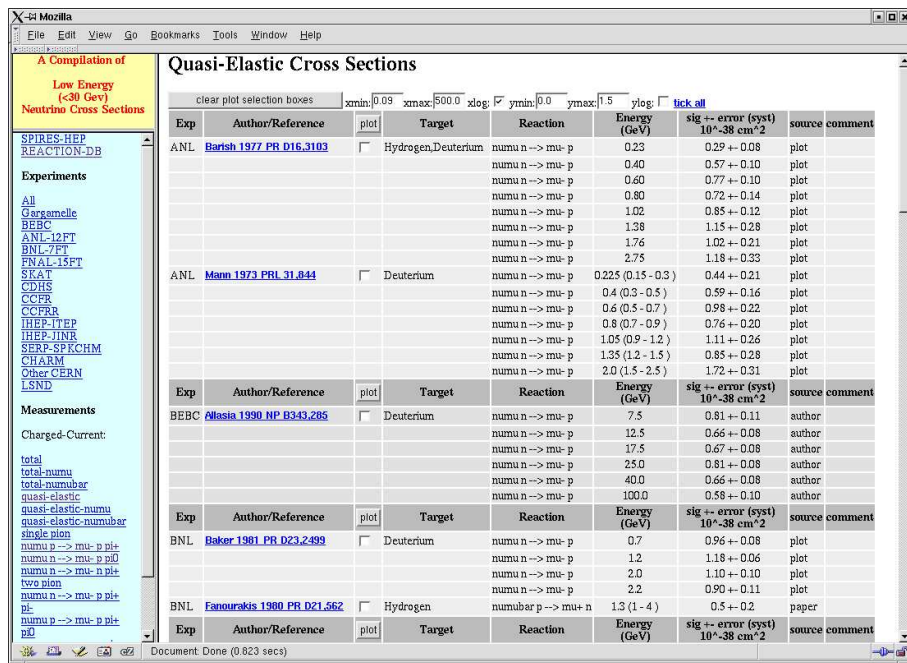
Mozilla

File Edit View Go Bookmarks Tools Window Help

A Compilation of

Low Energy (<30 Gev) Neutrino Cross Sections

SPIRES-HEP
REACTION-DB

Experiments

All
Gargamelle
BEBC
ANL-12FT
BNL-7FT
FNAL-15FT
SKAT
CDHS
CCFR
CCFRR
IHEP-ITEP
IHEP-JINR
SERP-SPKCHM
CHARM
Other CERN
LSND

Measurements

Charged-Current:

total
total-numu
total-numubar
quasi-elastic
quasi-elastic-numu
quasi-elastic-numubar
single pion
numu p --> mu- p pi+
numu n --> mu- p pi0
numu n --> mu- n pi+
two pion
numu n --> mu- p pi+ pi-
numu p --> mu- p pi+ pi0

Quasi-Elastic Cross Sections

clear plot selection boxes xmin: 0.09 xmax: 500.0 xlog: ymin: 0.0 ymax: 1.5 ylog: tick all

| Exp | Author/Reference | plot | Target | Reaction | Energy (GeV) | sig +- error (syst) 10^-38 cm^2 | source | comment |
|---|---|---|---|---|---|---|---|---|
| ANL | Barish 1977 PR D16,3103 | | Hydrogen,Deuterium | numu n --> mu- p | 0.23 | 0.29 +- 0.08 | plot | |
| | | | | numu n --> mu- p | 0.40 | 0.57 +- 0.10 | plot | |
| | | | | numu n --> mu- p | 0.60 | 0.77 +- 0.10 | plot | |
| | | | | numu n --> mu- p | 0.80 | 0.72 +- 0.14 | plot | |
| | | | | numu n --> mu- p | 1.02 | 0.85 +- 0.12 | plot | |
| | | | | numu n --> mu- p | 1.38 | 1.15 +- 0.28 | plot | |
| | | | | numu n --> mu- p | 1.76 | 1.02 +- 0.21 | plot | |
| | | | | numu n --> mu- p | 2.75 | 1.18 +- 0.33 | plot | |
| ANL | Mann 1973 PRL 31,844 | | Deuterium | numu n --> mu- p | 0.225 (0.15 - 0.3 ) | 0.44 +- 0.21 | plot | |
| | | | | numu n --> mu- p | 0.4 (0.3 - 0.5 ) | 0.59 +- 0.16 | plot | |
| | | | | numu n --> mu- p | 0.6 (0.5 - 0.7 ) | 0.98 +- 0.22 | plot | |
| | | | | numu n --> mu- p | 0.8 (0.7 - 0.9 ) | 0.76 +- 0.20 | plot | |
| | | | | numu n --> mu- p | 1.05 (0.9 - 1.2 ) | 1.11 +- 0.26 | plot | |
| | | | | numu n --> mu- p | 1.35 (1.2 - 1.5 ) | 0.85 +- 0.28 | plot | |
| | | | | numu n --> mu- p | 2.0 (1.5 - 2.5 ) | 1.72 +- 0.31 | plot | |
| Exp | Author/Reference | plot | Target | Reaction | Energy (GeV) | sig +- error (syst) 10^-38 cm^2 | source | comment |
| BEBC | Allasia 1990 NP B343,285 | | Deuterium | numu n --> mu- p | 7.5 | 0.81 +- 0.11 | author | |
| | | | | numu n --> mu- p | 12.5 | 0.66 +- 0.08 | author | |
| | | | | numu n --> mu- p | 17.5 | 0.67 +- 0.08 | author | |
| | | | | numu n --> mu- p | 25.0 | 0.81 +- 0.08 | author | |
| | | | | numu n --> mu- p | 40.0 | 0.66 +- 0.08 | author | |
| | | | | numu n --> mu- p | 100.0 | 0.58 +- 0.10 | author | |
| Exp | Author/Reference | plot | Target | Reaction | Energy (GeV) | sig +- error (syst) 10^-38 cm^2 | source | comment |
| BNL | Baker 1981 PR D23,2499 | | Deuterium | numu n --> mu- p | 0.7 | 0.96 +- 0.08 | plot | |
| | | | | numu n --> mu- p | 1.2 | 1.18 +- 0.06 | plot | |
| | | | | numu n --> mu- p | 2.0 | 1.10 +- 0.10 | plot | |
| | | | | numu n --> mu- p | 2.2 | 0.90 +- 0.11 | plot | |
| BNL | Fanourakis 1980 PR D21,562 | | Hydrogen | numubar p --> mu+ n | 1.3 (1 - 4 ) | 0.5 +- 0.2 | paper | |
| Exp | Author/Reference | plot | Target | Reaction | Energy (GeV) | sig +- error (syst) 10^-38 cm^2 | source | comment |

Document: Done (0.823 secs)